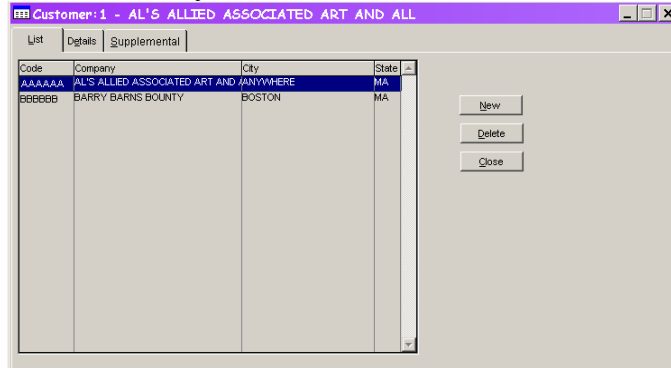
Customer: 1 - AL'S ALLIED ASSOCIATED ART AND ALL

List | Details | Supplemental

| Code | Company | City | State |
|---|---|---|---|
| AAAAAA | AL'S ALLIED ASSOCIATED ART AND A | ANYWHERE | MA |
| BBBBBB | BARRY BARNS BOUNTY | BOSTON | MA |

New
Delete
Close